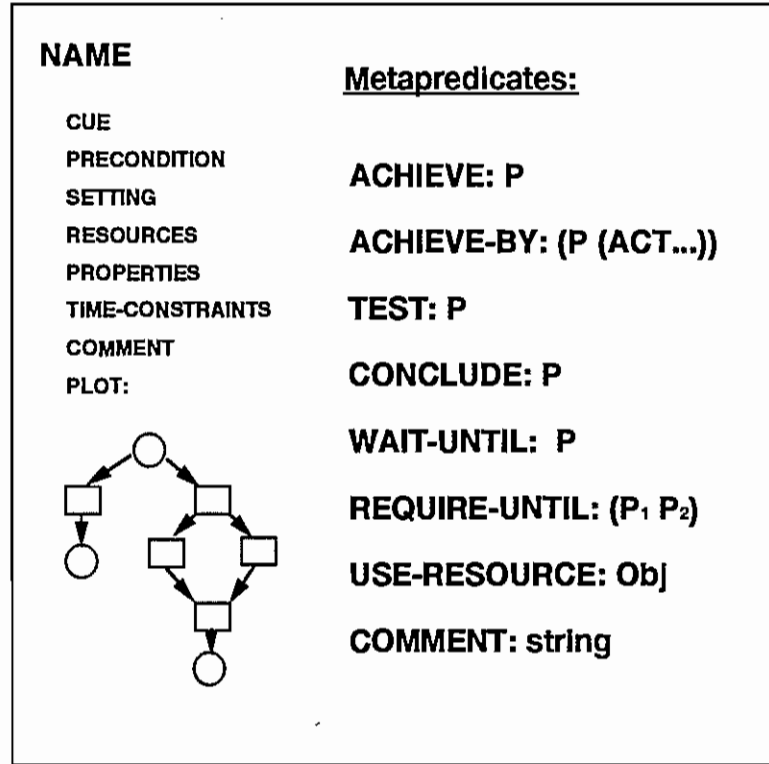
NAME

CUE
PRECONDITION
SETTING
RESOURCES
PROPERTIES
TIME-CONSTRAINTS
COMMENT
PLOT:

Metapredicates:

ACHIEVE: P

ACHIEVE-BY: (P (ACT...))

TEST: P

CONCLUDE: P

WAIT-UNTIL: P

REQUIRE-UNTIL: ($P_1$ $P_2$)

USE-RESOURCE: Obj

COMMENT: string